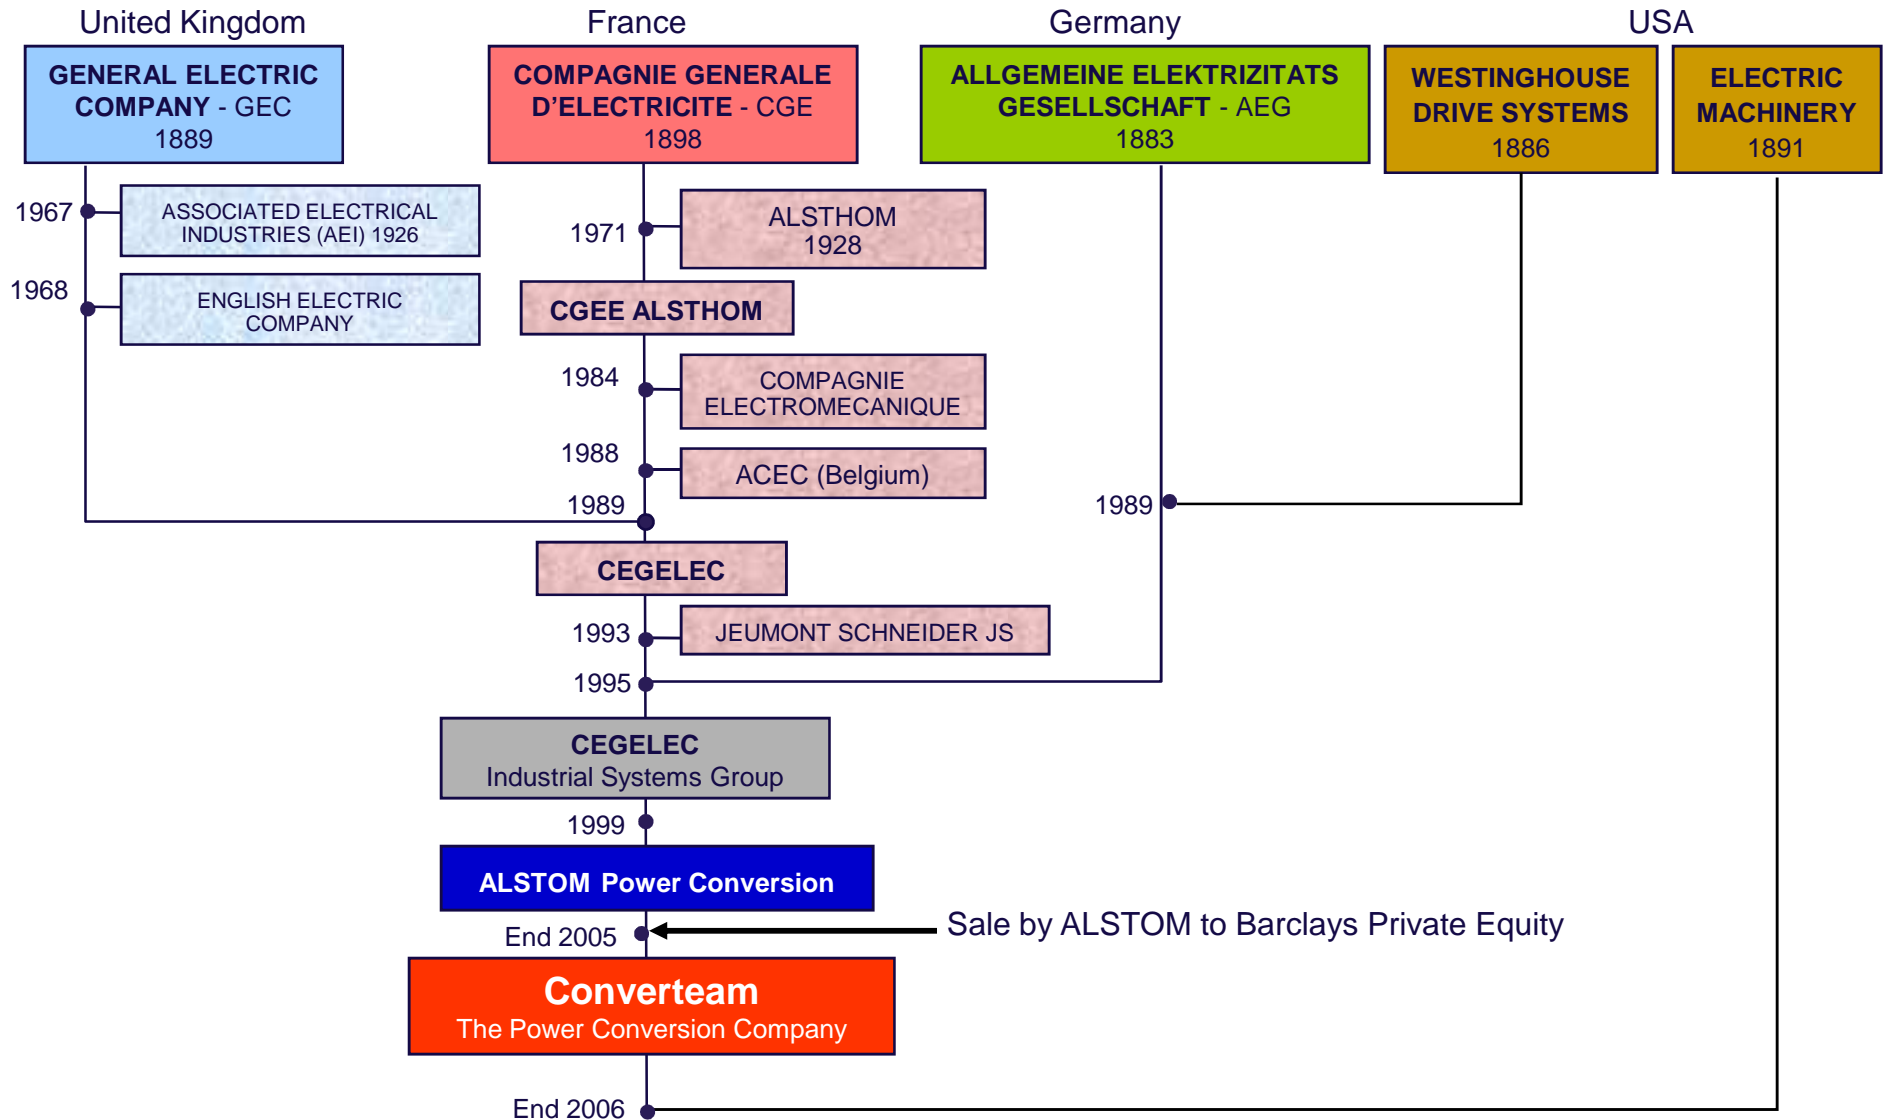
United Kingdom

GENERAL ELECTRIC COMPANY - GEC
1889

France

COMPAGNIE GENERALE D'ELECTRICITE - CGE
1898

Germany

ALLGEMEINE ELEKTRIZITATS GESELLSCHAFT - AEG
1883

USA

WESTINGHOUSE DRIVE SYSTEMS
1886

ELECTRIC MACHINERY
1891

1967

ASSOCIATED ELECTRICAL INDUSTRIES (AEI) 1926

1968

ENGLISH ELECTRIC COMPANY

1971

ALSTHOM
1928

CGEE ALSTHOM

1984

COMPAGNIE ELECTROMECANIQUE

1988

ACEC (Belgium)

1989

1989

CEGELEC

1993

JEUMONT SCHNEIDER JS

1995

CEGELEC
Industrial Systems Group

1999

ALSTOM Power Conversion

End 2005

Sale by ALSTOM to Barclays Private Equity

Converteam
The Power Conversion Company

End 2006